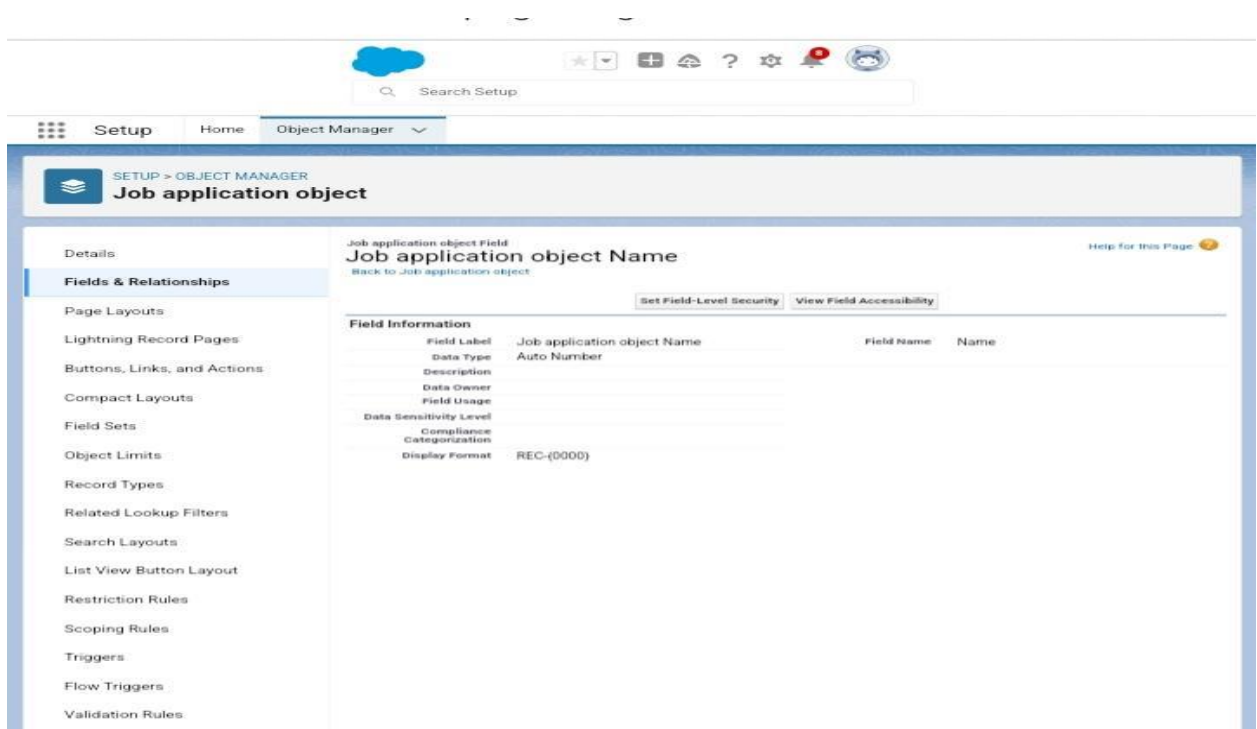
Search Setup

Setup Home Object Manager

SETUP > OBJECT MANAGER
Job application object

Details
Fields & Relationships
Page Layouts
Lightning Record Pages
Buttons, Links, and Actions
Compact Layouts
Field Sets
Object Limits
Record Types
Related Lookup Filters
Search Layouts
List View Button Layout
Restriction Rules
Scoping Rules
Triggers
Flow Triggers
Validation Rules

Job application object Field
Job application object Name
Back to Job application object

Help for this Page

Set Field-Level Security View Field Accessibility

Field Information

| | | | |
|---|---|---|---|
| Field Label | Job application object Name | Field Name | Name |
| Data Type | Auto Number | | |
| Description | | | |
| Data Owner | | | |
| Field Usage | | | |
| Data Sensitivity Level | | | |
| Compliance Categorization | | | |
| Display Format | REC-{0000} | | |